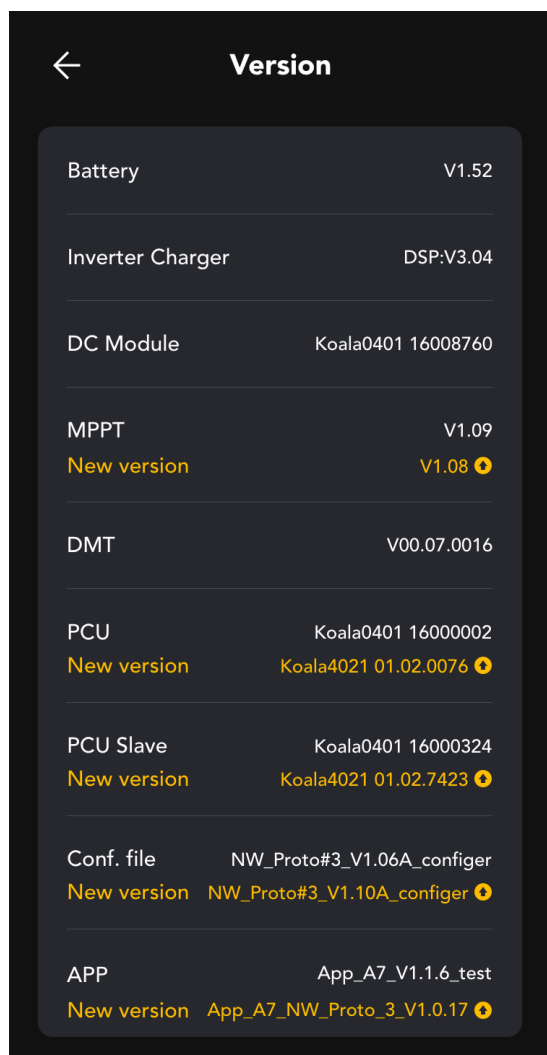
Version

| | |
|---|---|
| Battery | V1.52 |
| Inverter Charger | DSP:V3.04 |
| DC Module | Koala0401 16008760 |
| MPPT | V1.09 |
| New version | V1.08 |
| DMT | V00.07.0016 |
| PCU | Koala0401 16000002 |
| New version | Koala4021 01.02.0076 |
| PCU Slave | Koala0401 16000324 |
| New version | Koala4021 01.02.7423 |
| Conf. file | NW_Proto#3_V1.06A_configer |
| New version | NW_Proto#3_V1.10A_configer |
| APP | App_A7_V1.1.6_test |
| New version | App_A7_NW_Proto_3_V1.0.17 |